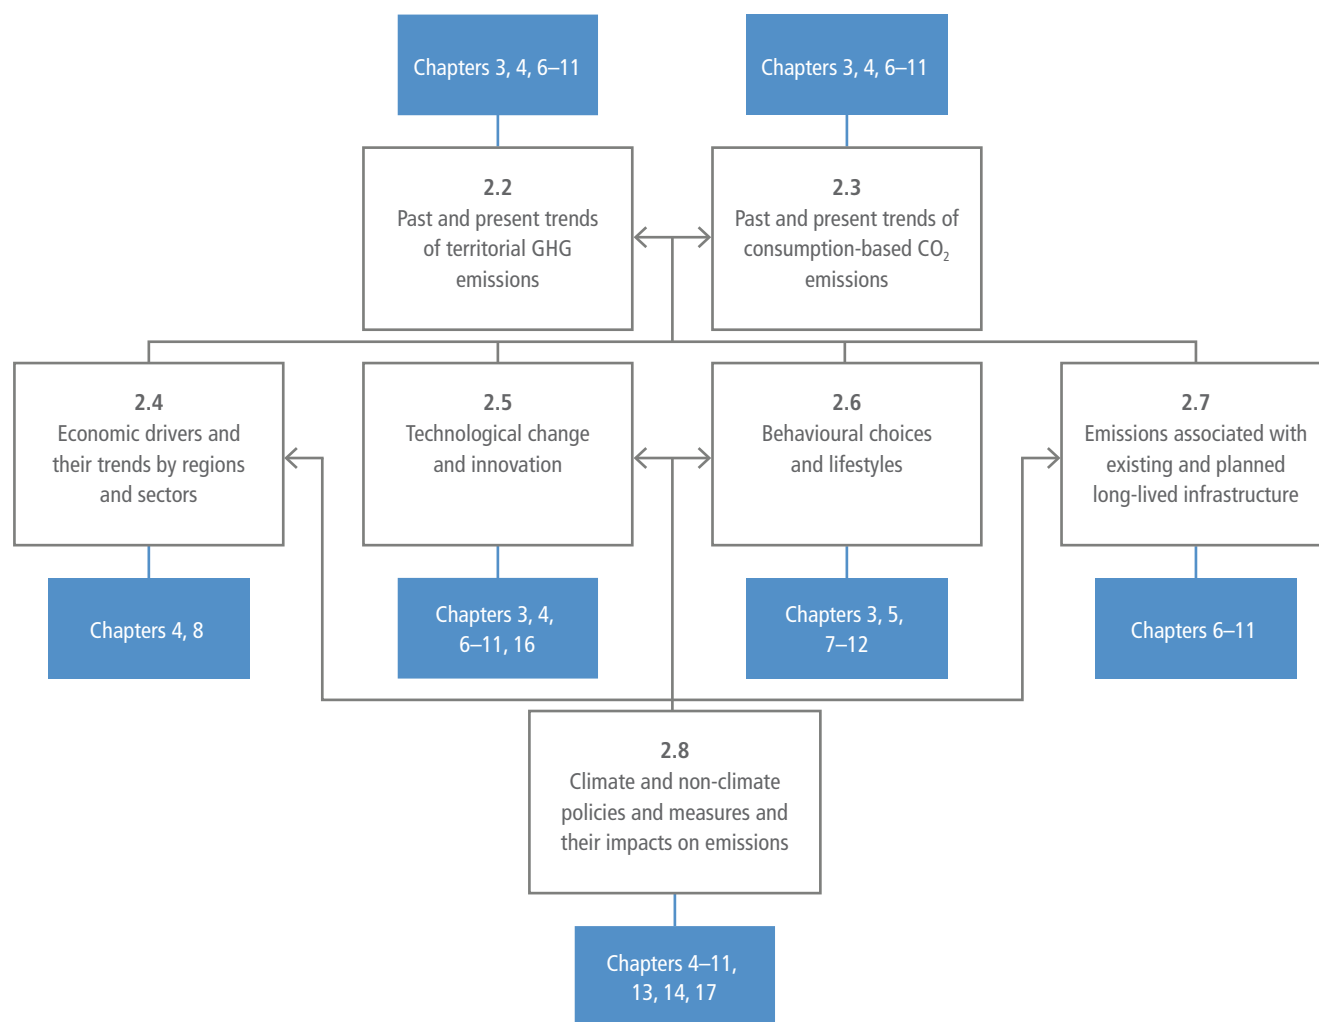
Chapters 3, 4, 6–11

Chapters 3, 4, 6–11

2.2
Past and present trends of territorial GHG emissions

2.3
Past and present trends of consumption-based $CO_2$ emissions

2.4
Economic drivers and their trends by regions and sectors

2.5
Technological change and innovation

2.6
Behavioural choices and lifestyles

2.7
Emissions associated with existing and planned long-lived infrastructure

Chapters 4, 8

Chapters 3, 4, 6–11, 16

Chapters 3, 5, 7–12

Chapters 6–11

2.8
Climate and non-climate policies and measures and their impacts on emissions

Chapters 4–11, 13, 14, 17